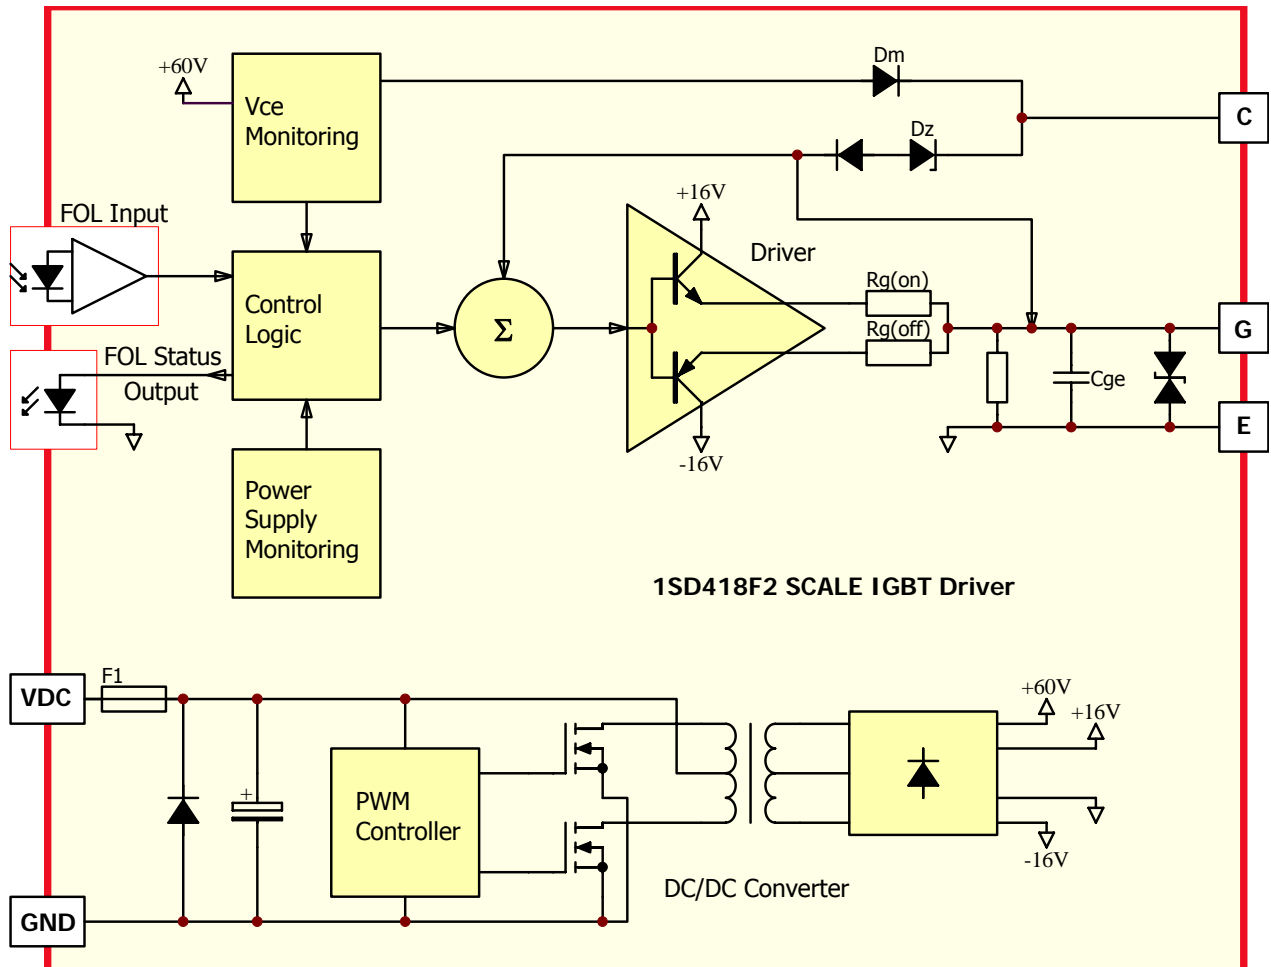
+60V

Vce Monitoring

Dm

C

Dz

+16V

FOL Input

Driver

Rg(on)

Control Logic

$\Sigma$

Rg(off)

G

FOL Status Output

Cge

E

-16V

Power Supply Monitoring

1SD418F2 SCALE IGBT Driver

VDC

F1

+60V

+16V

+

PWM Controller

-16V

GND

DC/DC Converter